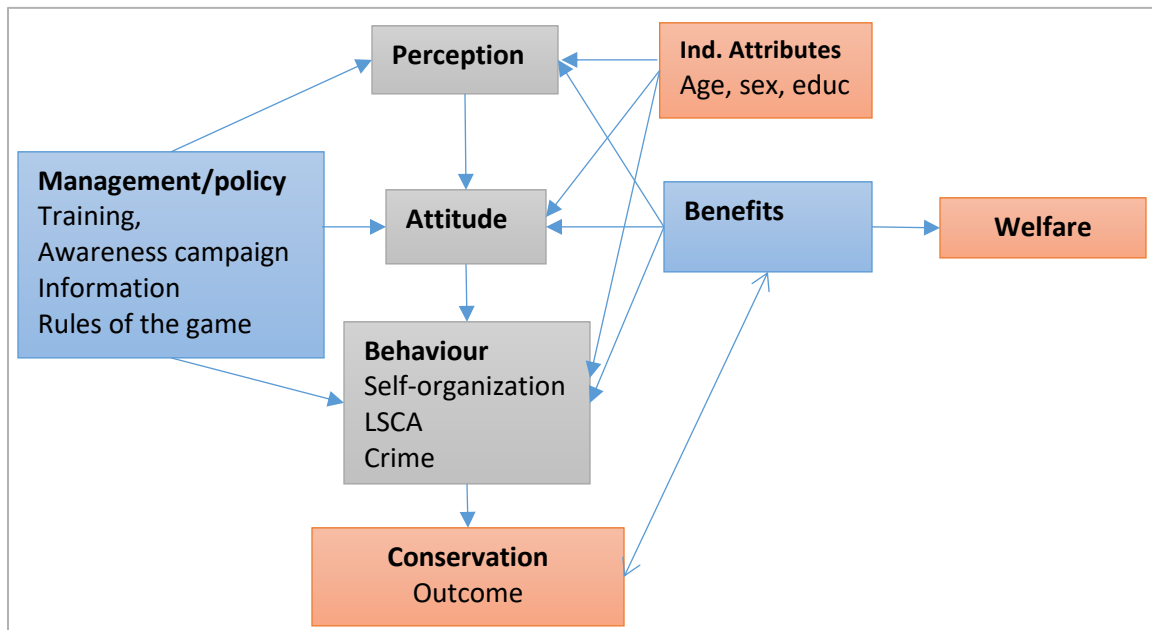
Perception

Ind. Attributes
Age, sex, educ

Management/policy
Training,
Awareness campaign
Information
Rules of the game

Attitude

Benefits

Welfare

Behaviour
Self-organization
LSCA
Crime

Conservation
Outcome